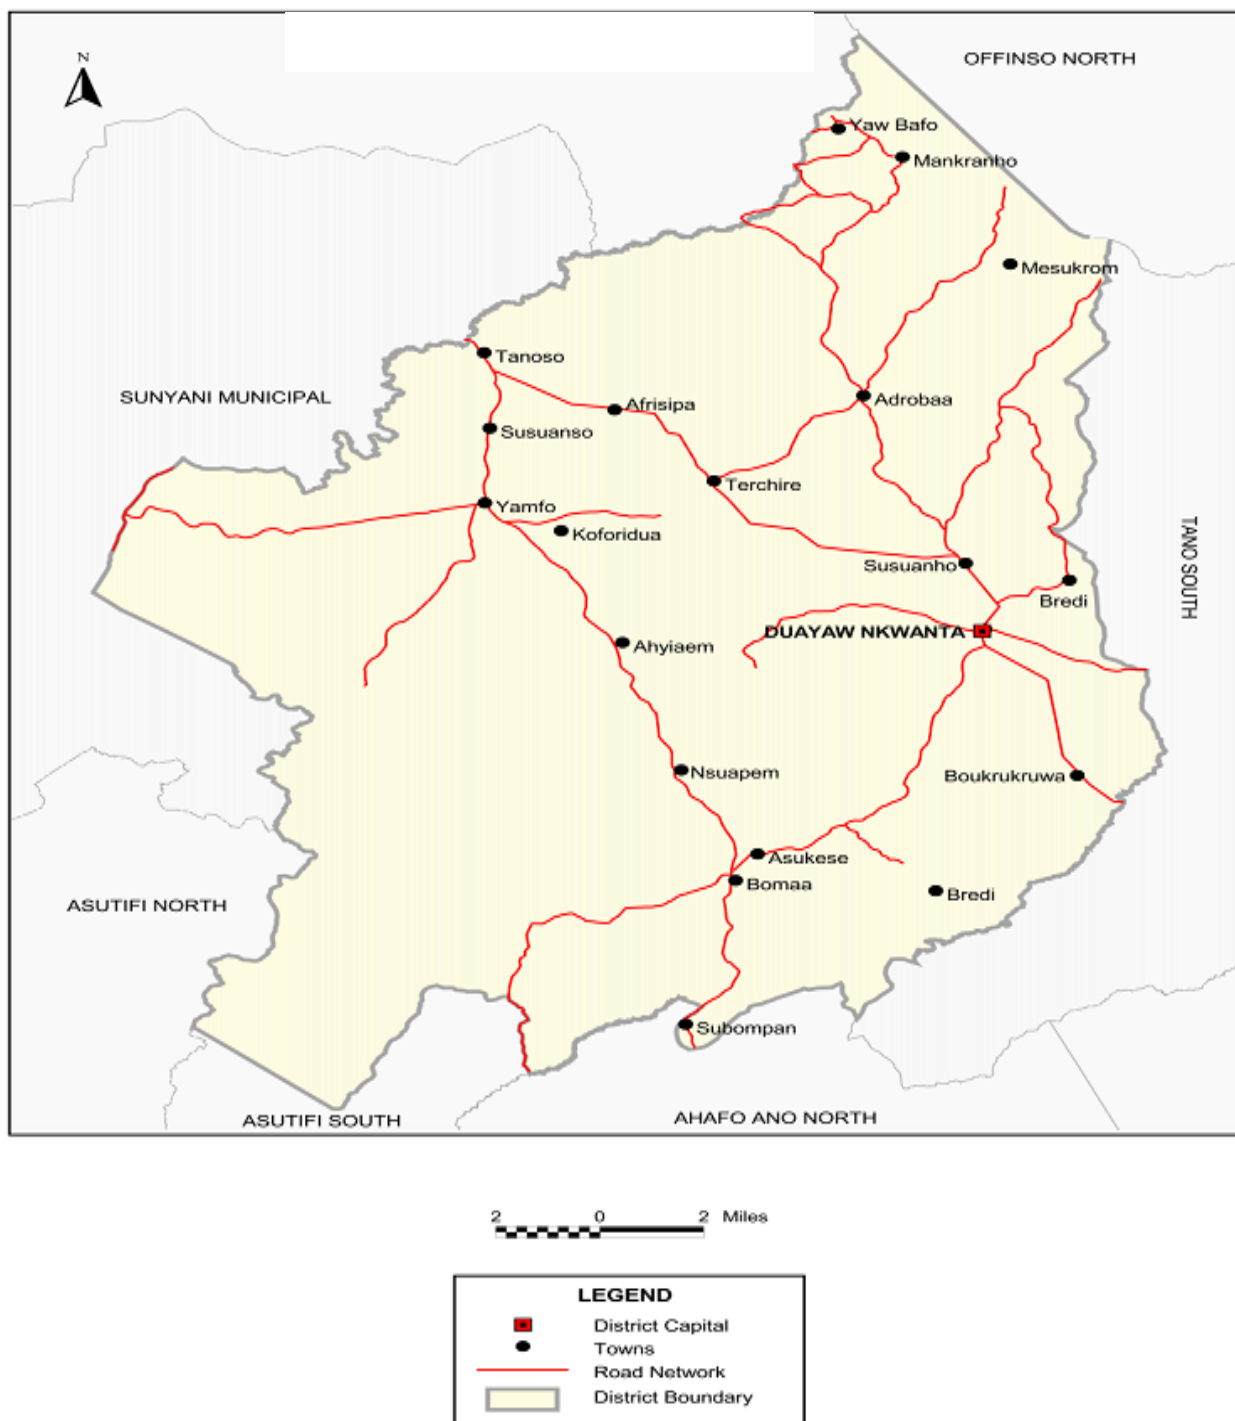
N

OFFINSO NORTH

Yaw Bafo

Mankranho

Mesukrom

Tanoso

SUNYANI MUNICIPAL

Afrisipa

Adrobaa

Susuanso

Terchire

Yamfo

Koforidua

TANO SOUTH

Susuanho

Bredi

DUAYAW NKWANTA

Ahyiaem

Nsuapem

Boukrukruwa

Asukese

Bomaa

Bredi

ASUTIFI NORTH

Subompan

ASUTIFI SOUTH

AHAFO ANO NORTH

2 0 2 Miles

LEGEND

District Capital

Towns

Road Network

District Boundary